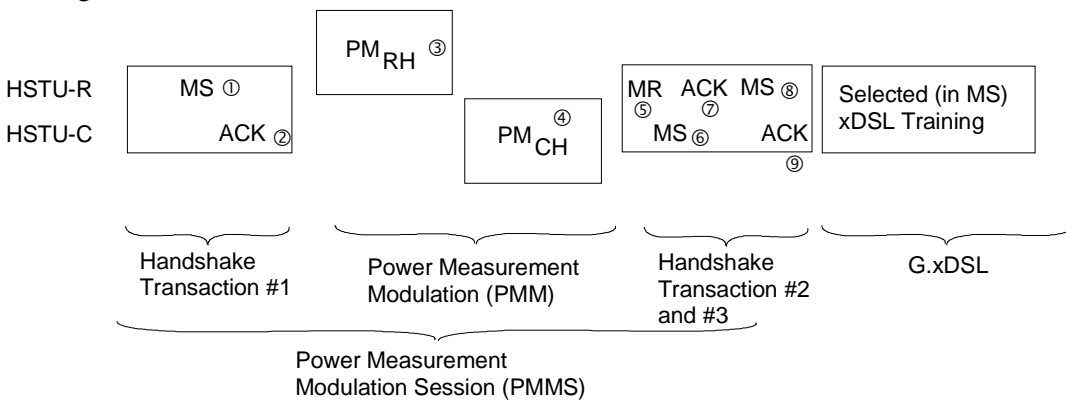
HSTU-R

HSTU-C

MS ①

ACK ②

$PM_{RH}$ ③

$PM_{CH}$ ④

MR ⑤

ACK ⑦

MS ⑧

MS ⑥

ACK ⑨

Selected (in MS) xDSL Training

Handshake Transaction #1

Power Measurement Modulation (PMM)

Handshake Transaction #2 and #3

G.xDSL

Power Measurement Modulation Session (PMMS)